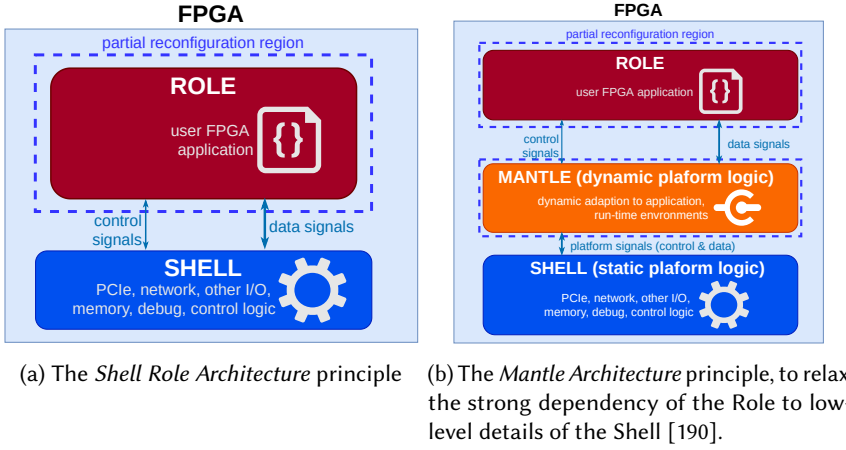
FPGA

partial reconfiguration region

ROLE

user FPGA application

{}

control signals

data signals

SHELL

PCIe, network, other I/O, memory, debug, control logic

FPGA

partial reconfiguration region

ROLE

user FPGA application

{}

control signals

data signals

MANTLE (dynamic plaform logic)

dynamic adaption to application, run-time envronments

platform signals (control & data)

SHELL (static plaform logic)

PCIe, network, other I/O, memory, debug, control logic

(a) The *Shell Role Architecture* principle

(b) The *Mantle Architecture* principle, to relax the strong dependency of the Role to low-level details of the Shell [190].